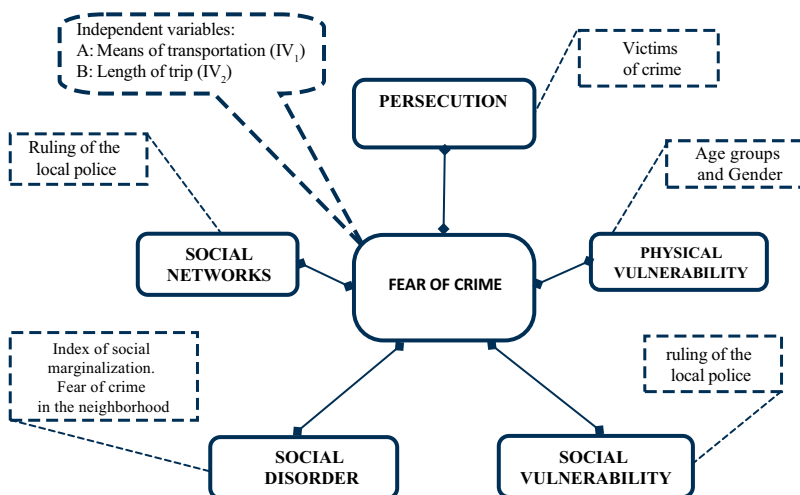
Independent variables:
A: Means of transportation ($IV_1$)
B: Length of trip ($IV_2$)

Victims of crime

PERSECUTION

Ruling of the local police

Age groups and Gender

SOCIAL NETWORKS

FEAR OF CRIME

PHYSICAL VULNERABILITY

Index of social marginalization. Fear of crime in the neighborhood

ruling of the local police

SOCIAL DISORDER

SOCIAL VULNERABILITY